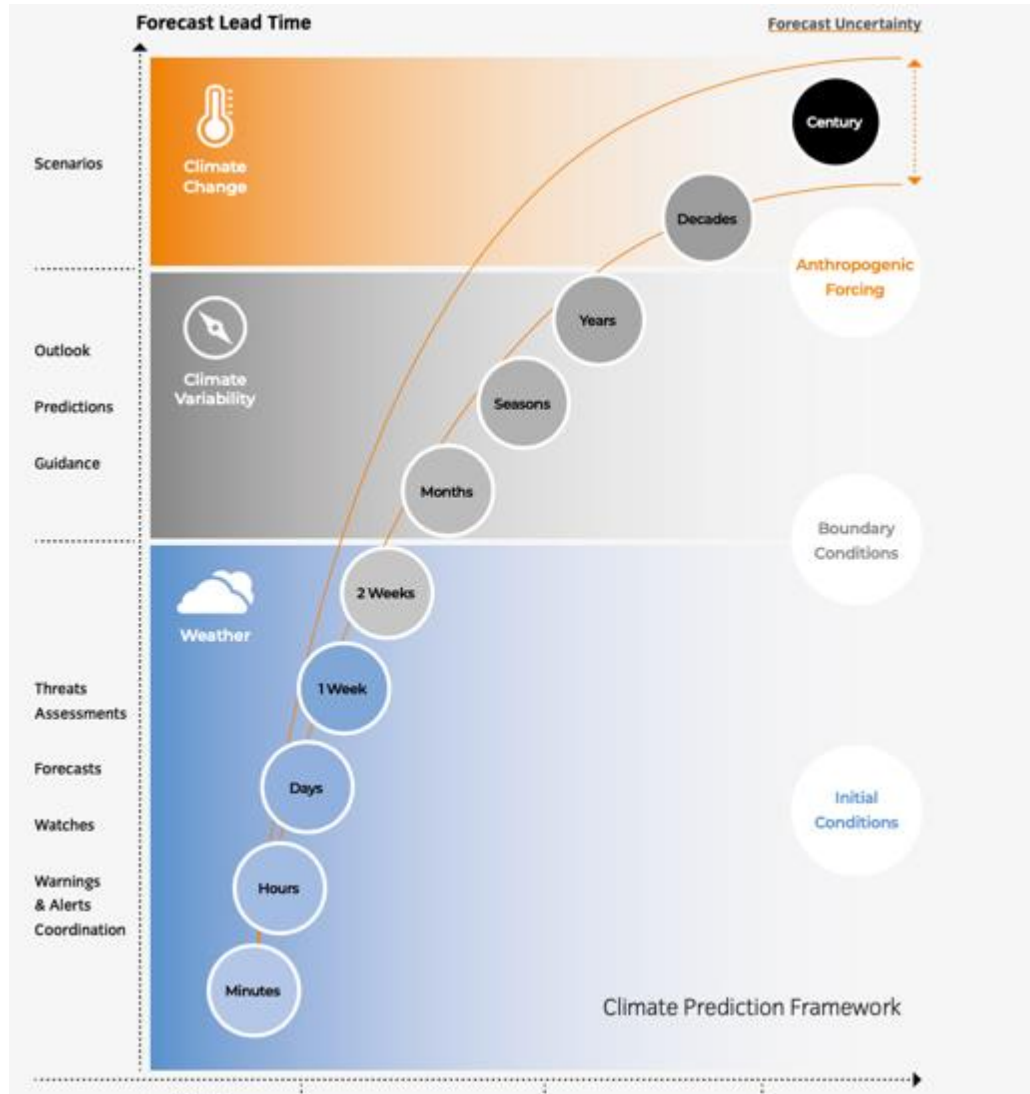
Forecast Lead Time

Forecast Uncertainty

Scenarios

Climate Change

Century

Decades

Anthropogenic Forcing

Outlook

Predictions

Guidance

Climate Variability

Years

Seasons

Months

Boundary Conditions

Weather

2 Weeks

1 Week

Days

Hours

Minutes

Threats Assessments

Forecasts

Watches

Warnings & Alerts Coordination

Initial Conditions

Climate Prediction Framework